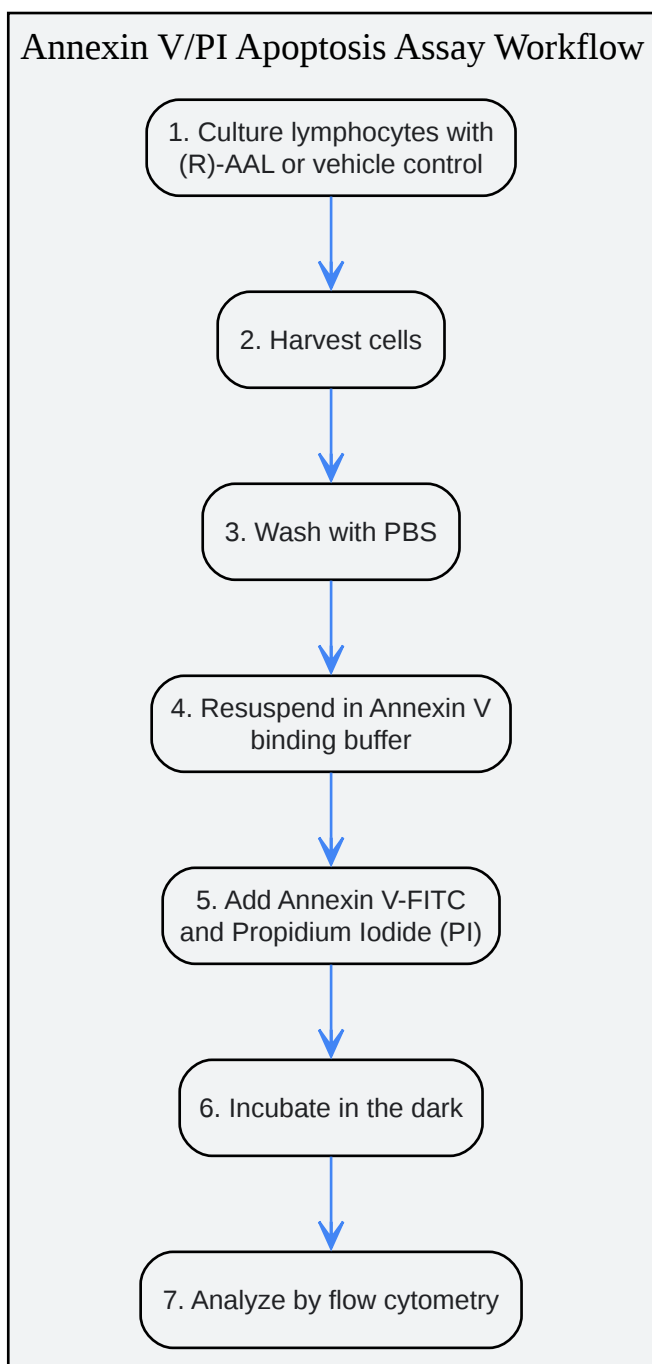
Annexin V/PI Apoptosis Assay Workflow

1. Culture lymphocytes with (R)-AAL or vehicle control

2. Harvest cells

3. Wash with PBS

4. Resuspend in Annexin V binding buffer

5. Add Annexin V-FITC and Propidium Iodide (PI)

6. Incubate in the dark

7. Analyze by flow cytometry